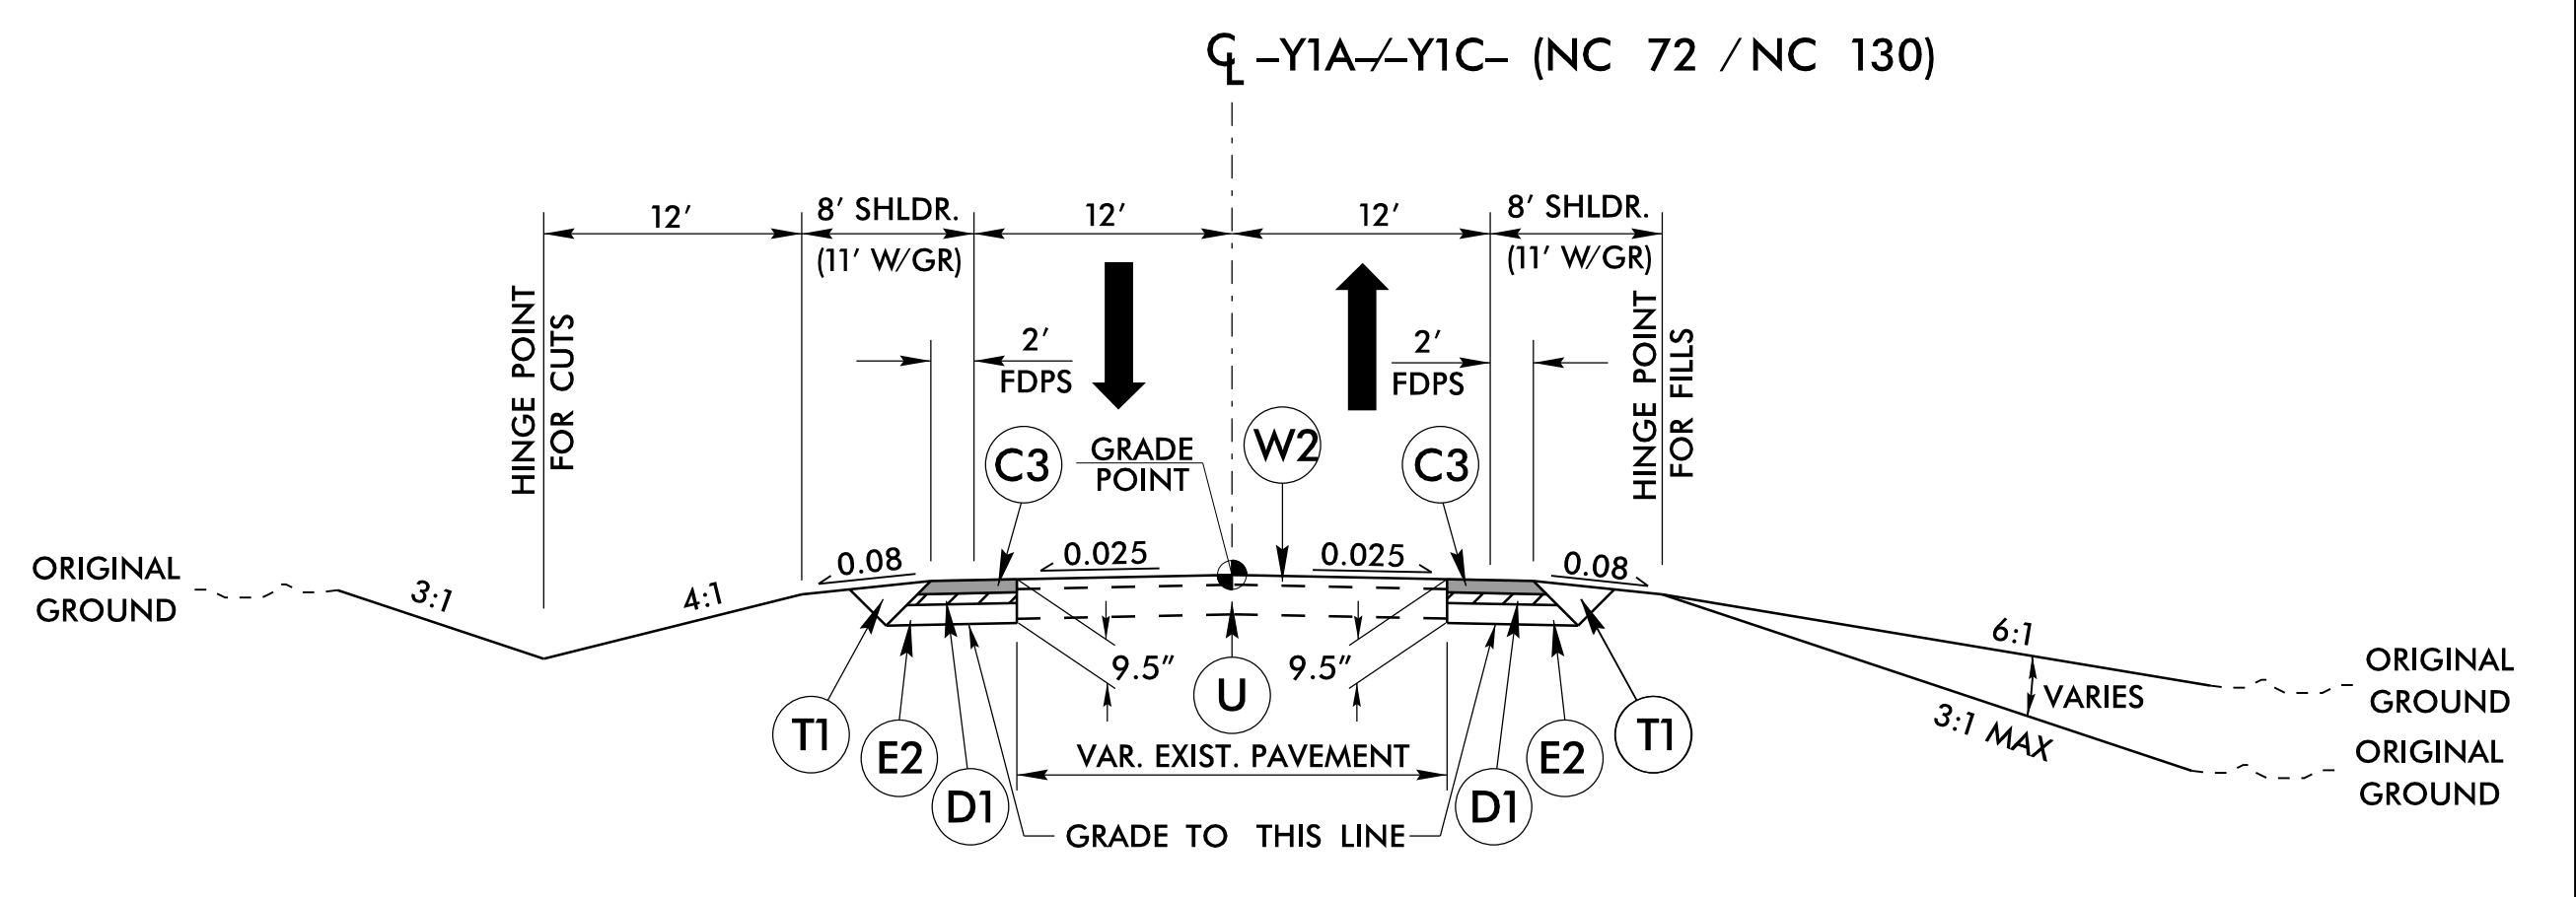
CL –Y1A–/–Y1C– (NC 72 / NC 130)

12′
8′ SHLDR.
(11′ W/GR)
12′
12′
8′ SHLDR.
(11′ W/GR)

HINGE POINT FOR CUTS
2′ FDPS
2′ FDPS
HINGE POINT FOR FILLS

C3
GRADE POINT
W2
C3

ORIGINAL GROUND
3:1
4:1
0.08
0.025
0.025
0.08
6:1
VARIES
3:1 MAX
ORIGINAL GROUND
ORIGINAL GROUND

9.5″
U
9.5″

T1
E2
D1
VAR. EXIST. PAVEMENT
D1
E2
T1

GRADE TO THIS LINE